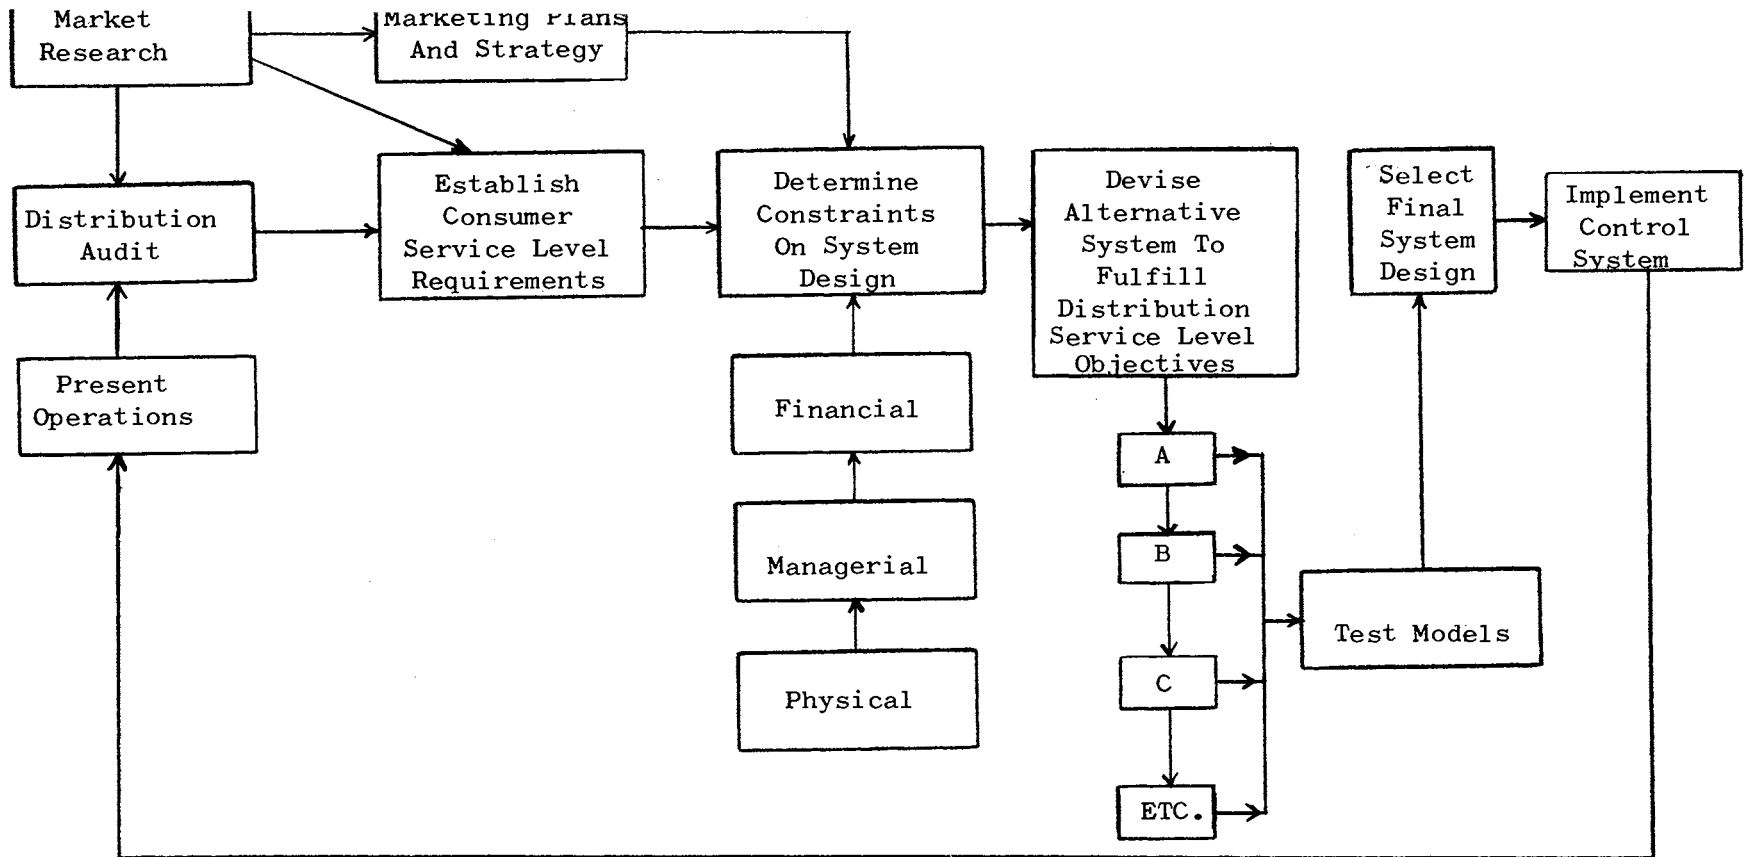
Market Research

Marketing Plans And Strategy

Distribution Audit

Establish Consumer Service Level Requirements

Determine Constraints On System Design

Devise Alternative System To Fulfill Distribution Service Level Objectives

Select Final System Design

Implement Control System

Present Operations

Financial

Managerial

Physical

A

B

C

ETC.

Test Models